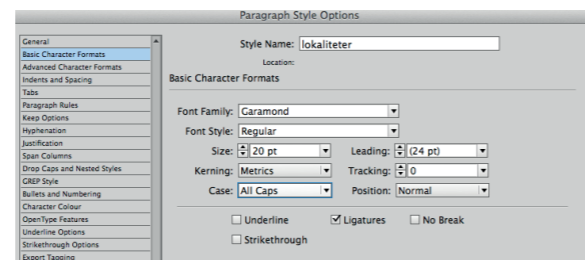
Paragraph Style Options

General
Basic Character Formats
Advanced Character Formats
Indents and Spacing
Tabs
Paragraph Rules
Keep Options
Hyphenation
Justification
Span Columns
Drop Caps and Nested Styles
GREP Style
Bullets and Numbering
Character Colour
OpenType Features
Underline Options
Strikethrough Options
Export Tagging

Style Name: lokaliteter
Location:
Basic Character Formats

Font Family: Garamond
Font Style: Regular
Size: 20 pt
Leading: (24 pt)
Kerning: Metrics
Tracking: 0
Case: All Caps
Position: Normal

Underline
Ligatures
No Break
Strikethrough